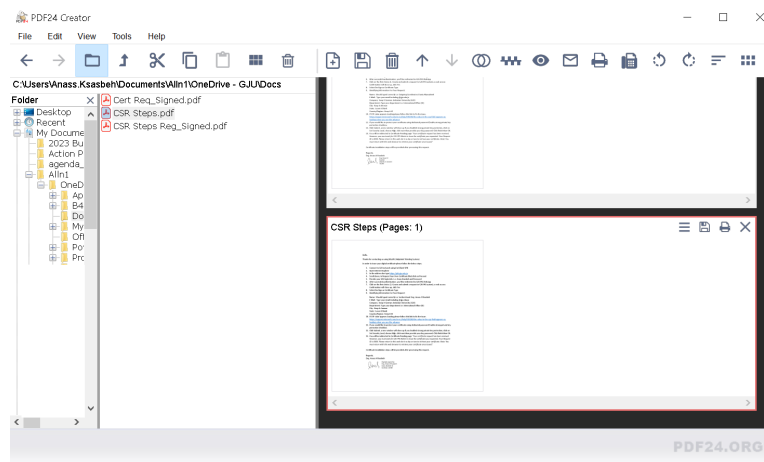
PDF24 Creator

File Edit View Tools Help

C:\Users\Anass.Ksasbah\Documents\AlIn1\OneDrive - GJU\Docs

Folder

Desktop
Recent
My Docume
2023 Bu
Action P
agenda_
AllIn1
OneD
Ap
B4
Do
My
Of
Po
Pro

Cert Req_Signed.pdf
CSR Steps.pdf
CSR Steps Reg_Signed.pdf

CSR Steps (Pages: 1)

PDF24.ORG